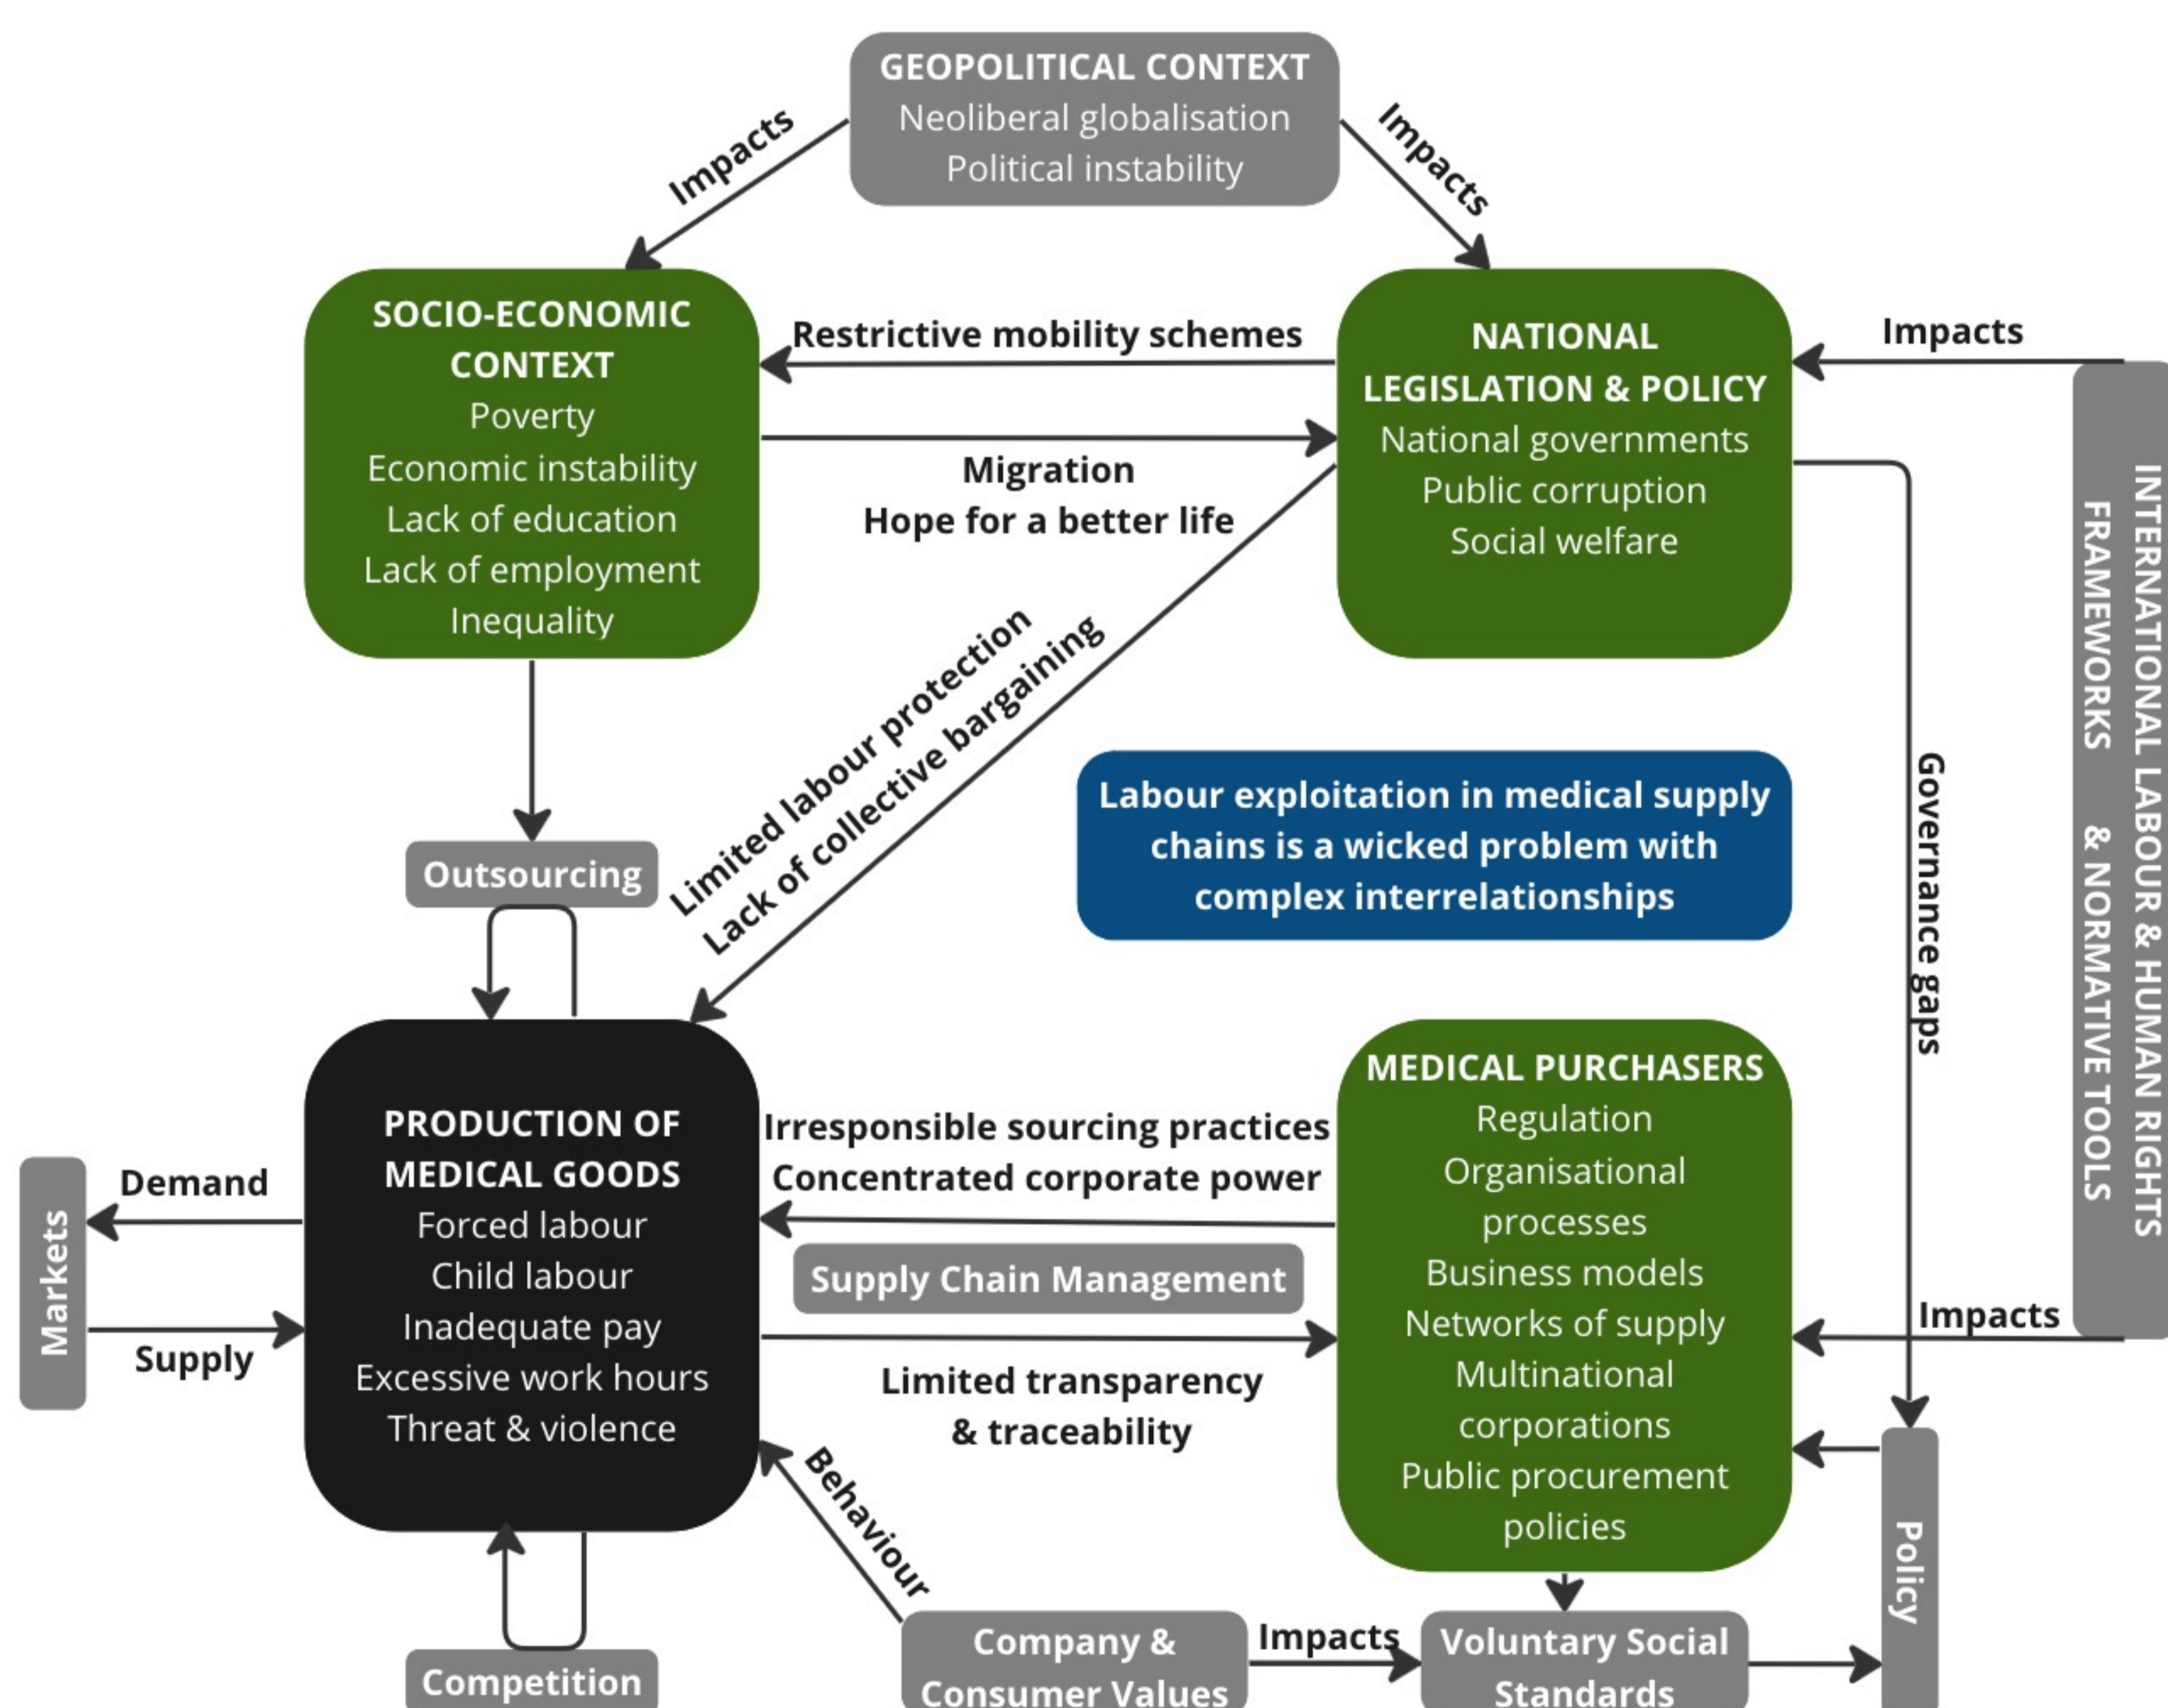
GEOPOLITICAL CONTEXT
Neoliberal globalisation
Political instability

Impacts

Impacts

SOCIO-ECONOMIC CONTEXT
Poverty
Economic instability
Lack of education
Lack of employment
Inequality

Restrictive mobility schemes

Migration
Hope for a better life

NATIONAL LEGISLATION & POLICY
National governments
Public corruption
Social welfare

Impacts

INTERNATIONAL LABOUR & HUMAN RIGHTS FRAMEWORKS & NORMATIVE TOOLS

Limited labour protection
Lack of collective bargaining

Labour exploitation in medical supply chains is a wicked problem with complex interrelationships

Governance gaps

Outsourcing

PRODUCTION OF MEDICAL GOODS
Forced labour
Child labour
Inadequate pay
Excessive work hours
Threat & violence

Demand

Markets

Supply

Irresponsible sourcing practices
Concentrated corporate power

Supply Chain Management

Limited transparency & traceability

MEDICAL PURCHASERS
Regulation
Organisational processes
Business models
Networks of supply
Multinational corporations
Public procurement policies

Impacts

Policy

Behaviour

Competition

Company & Consumer Values

Impacts

Voluntary Social Standards